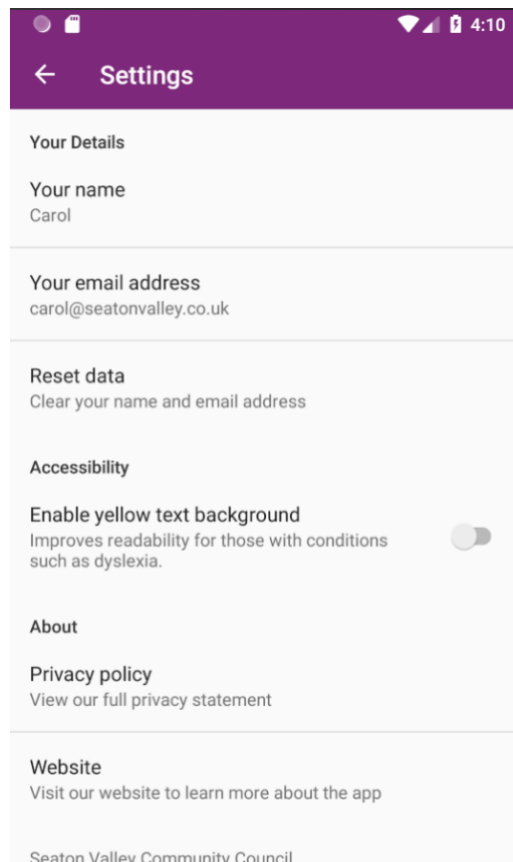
4:10

← Settings

Your Details

Your name
Carol

Your email address
carol@seatonvalley.co.uk

Reset data
Clear your name and email address

Accessibility

Enable yellow text background
Improves readability for those with conditions such as dyslexia.

About

Privacy policy
View our full privacy statement

Website
Visit our website to learn more about the app

Seaton Valley Community Council